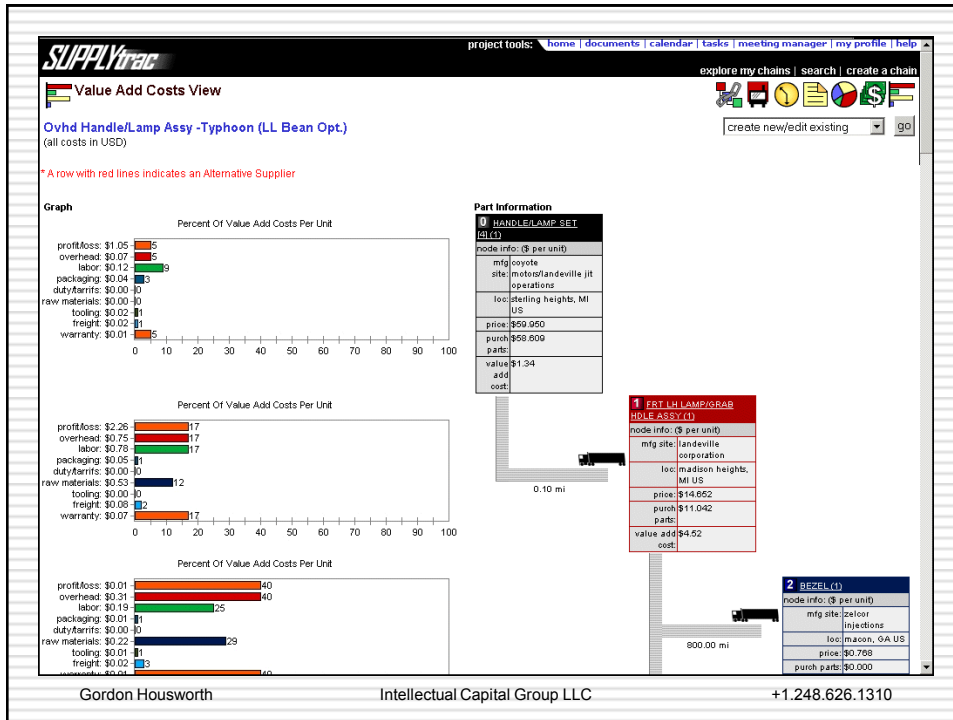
SUPPLYtrac

project tools: home | documents | calendar | tasks | meeting manager | my profile | help

explore my chains | search | create a chain

Value Add Costs View

Ovhd Handle/Lamp Assy -Typhoon (LL Bean Opt.)
(all costs in USD)

create new/edit existing go

* A row with red lines indicates an Alternative Supplier

Graph

Percent Of Value Add Costs Per Unit

profit/loss: $1.05 5
overhead: $0.07 5
labor: $0.12 9
packaging: $0.04 3
duty/tarrifs: $0.00 0
raw materials: $0.00 0
tooling: $0.02 1
freight: $0.02 1
warranty: $0.01 5

0 10 20 30 40 50 60 70 80 90 100

Percent Of Value Add Costs Per Unit

profit/loss: $2.26 17
overhead: $0.75 17
labor: $0.78 17
packaging: $0.05 1
duty/tarrifs: $0.00 0
raw materials: $0.53 12
tooling: $0.00 0
freight: $0.08 2
warranty: $0.07 17

0 10 20 30 40 50 60 70 80 90 100

Percent Of Value Add Costs Per Unit

profit/loss: $0.01 40
overhead: $0.31 40
labor: $0.19 25
packaging: $0.01 1
duty/tarrifs: $0.00 0
raw materials: $0.22 29
tooling: $0.01 1
freight: $0.02 3
warranty: $0.01 40

Part Information

0 HANDLE/LAMP SET [4] (1)

| node info: ($ per unit) | |
|---|---|
| mfg site: | coyote motors/landeville jit operations |
| loc: | sterling heights, MI US |
| price: | $59.950 |
| purch parts: | $58.609 |
| value add cost: | $1.34 |

0.10 mi

1 FRT LH LAMP/GRAB HDLE ASSY (1)

| node info: ($ per unit) | |
|---|---|
| mfg site: | landeville corporation |
| loc: | madison heights, MI US |
| price: | $14.652 |
| purch parts: | $11.042 |
| value add cost: | $4.52 |

800.00 mi

2 BEZEL (1)

| node info: ($ per unit) | |
|---|---|
| mfg site: | zelcor injections |
| loc: | macon, GA US |
| price: | $0.768 |
| purch parts: | $0.000 |

Gordon Housworth Intellectual Capital Group LLC +1.248.626.1310